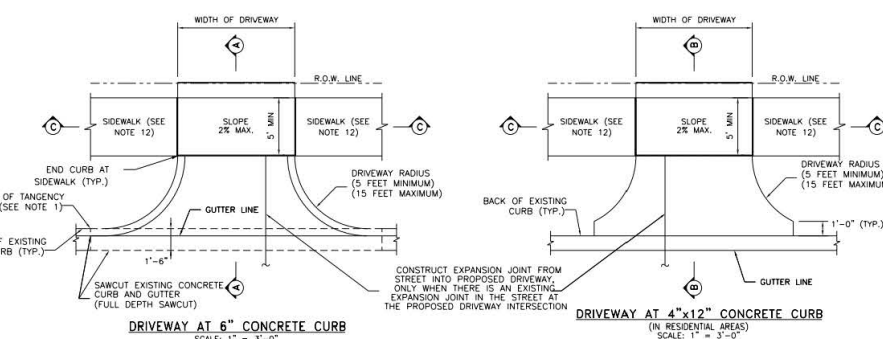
WIDTH OF DRIVEWAY

A

R.O.W. LINE

C

SIDEWALK (SEE NOTE 12)

SLOPE 2% MAX.

5' MIN

SIDEWALK (SEE NOTE 12)

C

END CURB AT SIDEWALK (TYP.)

DRIVEWAY RADIUS (5 FEET MINIMUM) (15 FEET MAXIMUM)

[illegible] OF TANGENCY (SEE NOTE 1)

GUTTER LINE

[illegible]F EXISTING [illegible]RB (TYP.)

1'-6"

SAWCUT EXISTING CONCRETE CURB AND GUTTER (FULL DEPTH SAWCUT)

A

DRIVEWAY AT 6" CONCRETE CURB

SCALE: 1" = 3'-0"

WIDTH OF DRIVEWAY

B

R.O.W. LINE

C

SIDEWALK (SEE NOTE 12)

SLOPE 2% MAX.

5' MIN

SIDEWALK (SEE NOTE 12)

C

DRIVEWAY RADIUS (5 FEET MINIMUM) (15 FEET MAXIMUM)

BACK OF EXISTING CURB (TYP.)

1'-0" (TYP.)

CONSTRUCT EXPANSION JOINT FROM STREET INTO PROPOSED DRIVEWAY, ONLY WHEN THERE IS AN EXISTING EXPANSION JOINT IN THE STREET AT THE PROPOSED DRIVEWAY INTERSECTION

B

GUTTER LINE

DRIVEWAY AT 4"x12" CONCRETE CURB

(IN RESIDENTIAL AREAS)
SCALE: 1" = 3'-0"